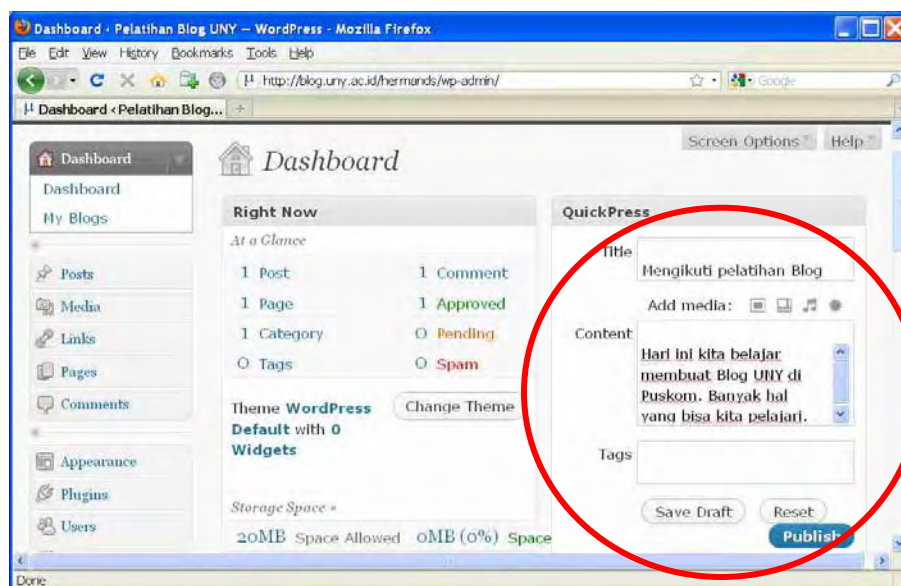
Dashboard ‹ Pelatihan Blog UNY — WordPress - Mozilla Firefox

File Edit View History Bookmarks Tools Help

http://blog.uny.ac.id/hermands/wp-admin/

Google

Dashboard ‹ Pelatihan Blog...

Screen Options Help

Dashboard

Dashboard

My Blogs

Posts

Media

Links

Pages

Comments

Appearance

Plugins

Users

Dashboard

Right Now

At a Glance

1 Post

1 Page

1 Category

0 Tags

1 Comment

1 Approved

0 Pending

0 Spam

Theme WordPress Default with 0 Widgets

Change Theme

Storage Space »

20MB Space Allowed

0MB (0%) Space

QuickPress

Title

Mengikuti pelatihan Blog

Add media:

Content

Hari ini kita belajar membuat Blog UNY di Puskom. Banyak hal yang bisa kita pelajari.

Tags

Save Draft

Reset

Publish

Done